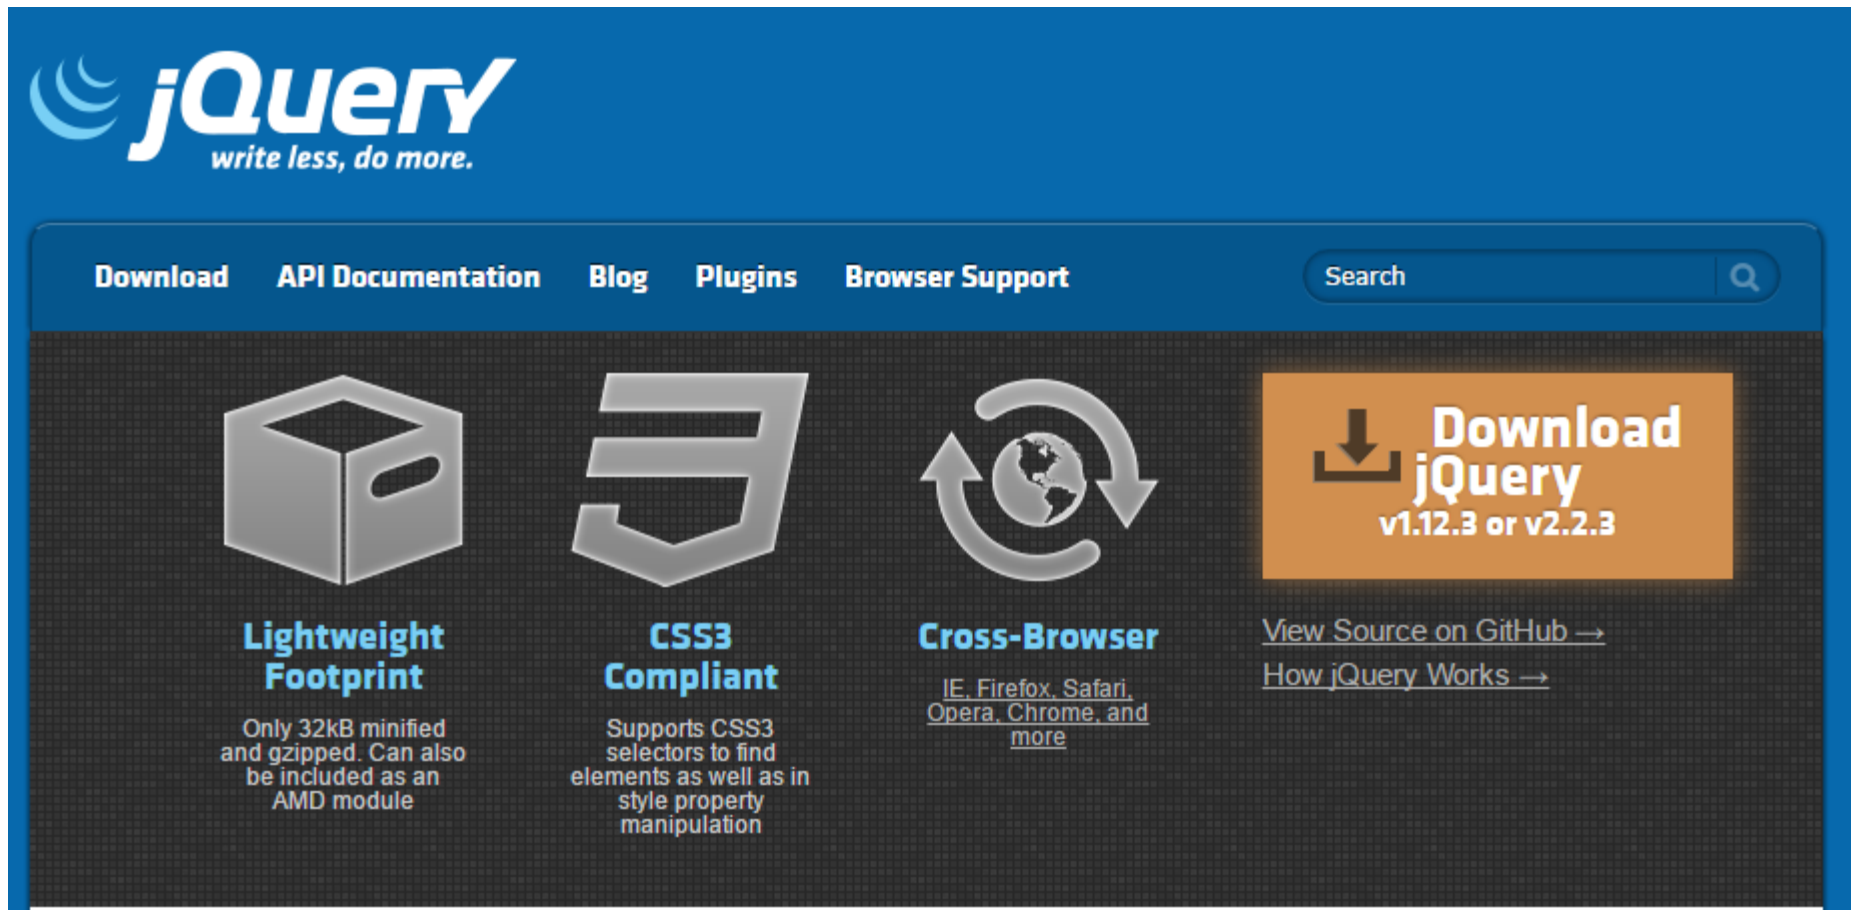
jQuery
write less, do more.

Download API Documentation Blog Plugins Browser Support

Search

Lightweight Footprint

Only 32kB minified and gzipped. Can also be included as an AMD module

CSS3 Compliant

Supports CSS3 selectors to find elements as well as in style property manipulation

Cross-Browser

IE, Firefox, Safari, Opera, Chrome, and more

Download jQuery
v1.12.3 or v2.2.3

View Source on GitHub →
How jQuery Works →